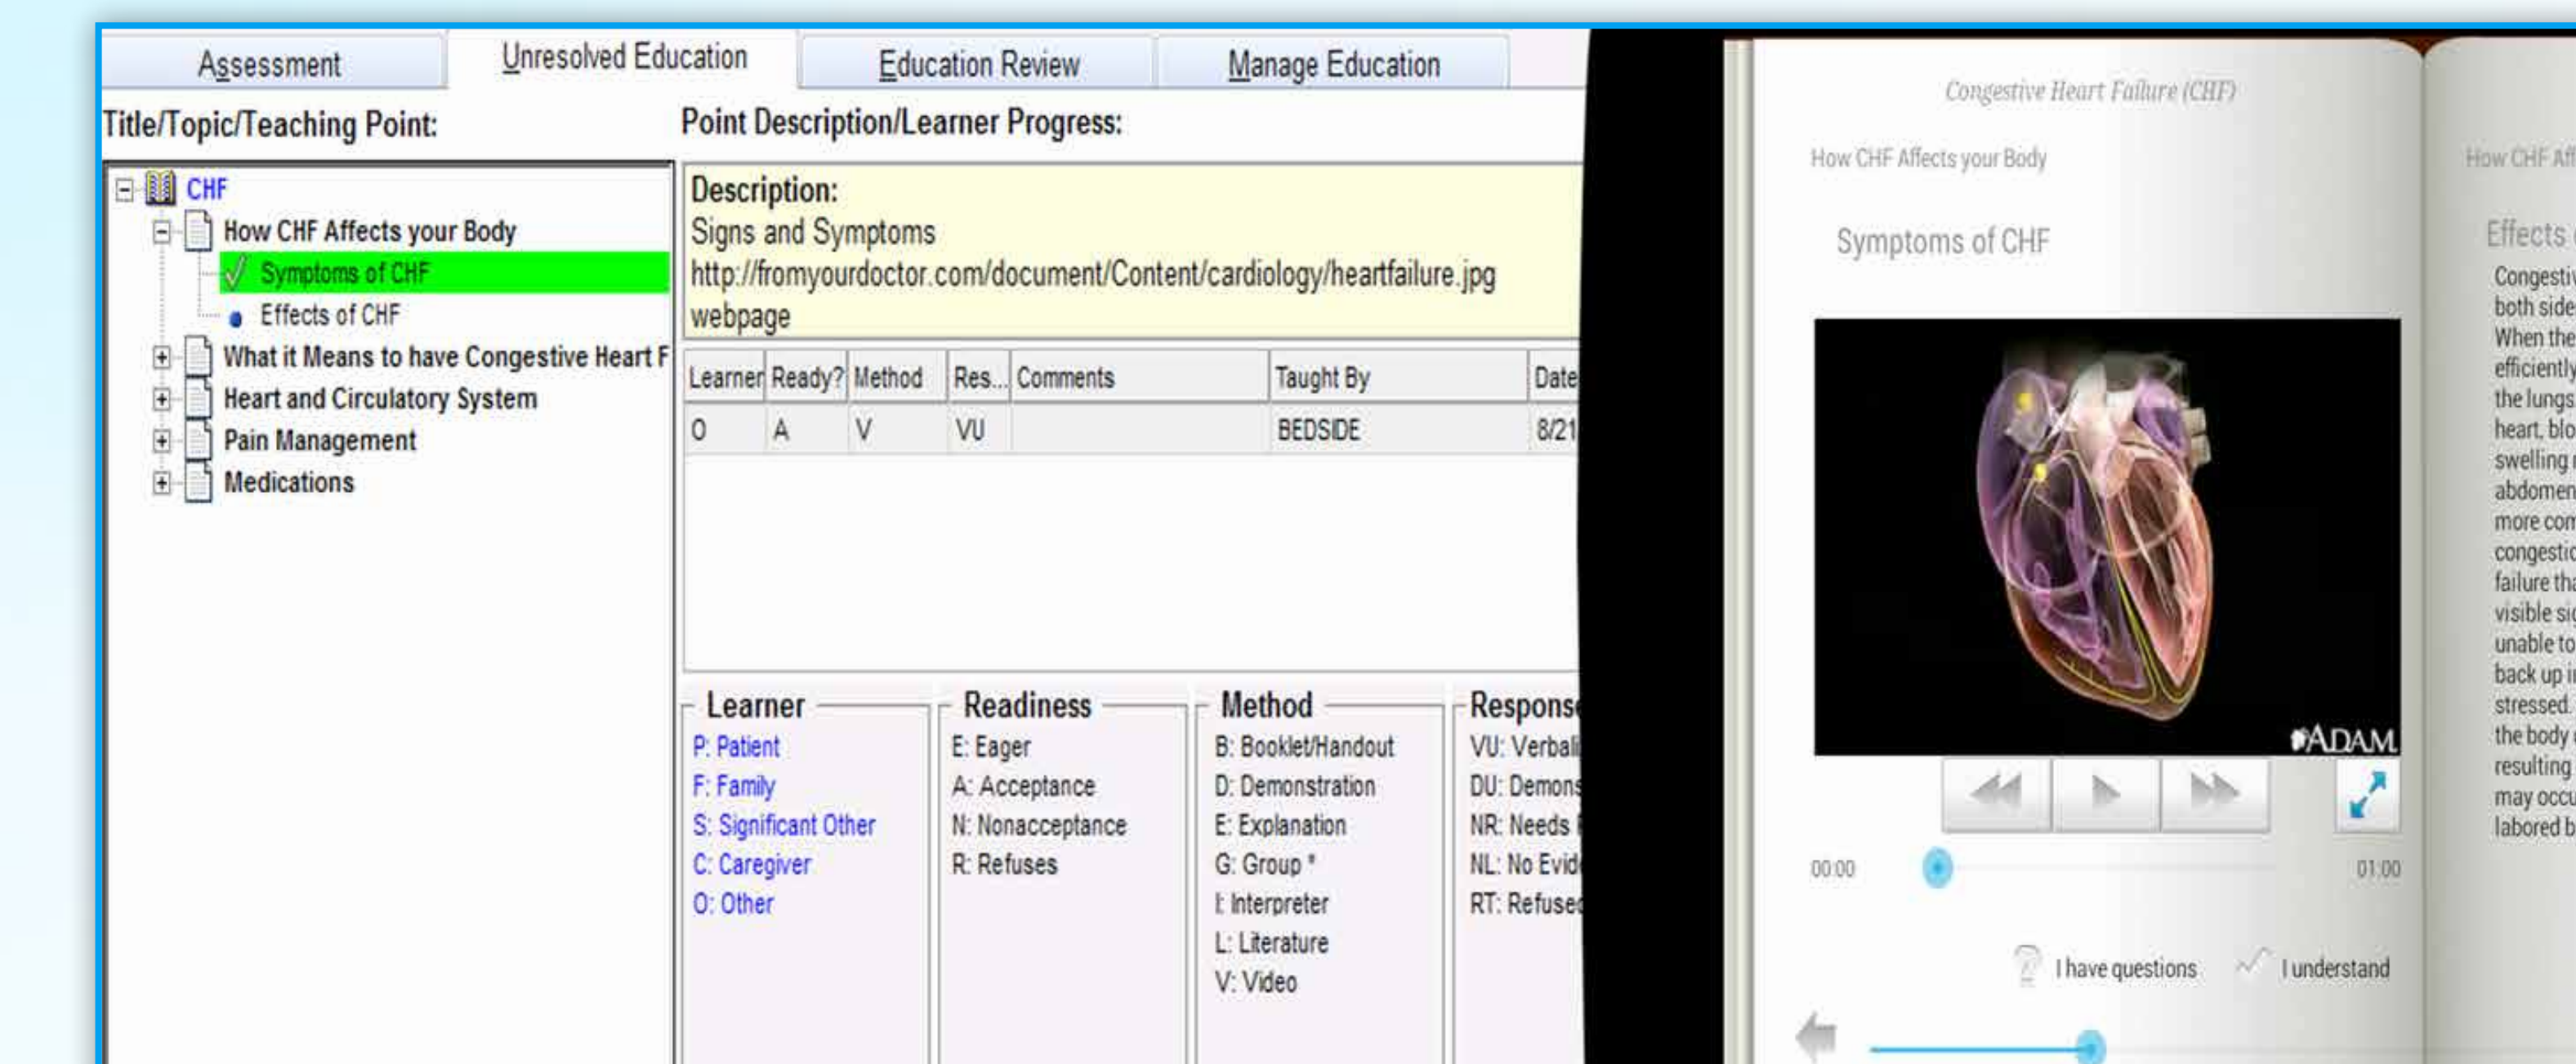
Assessment | Unresolved Education | Education Review | Manage Education

Title/Topic/Teaching Point:

CHF
How CHF Affects your Body
Symptoms of CHF
Effects of CHF
What it Means to have Congestive Heart F
Heart and Circulatory System
Pain Management
Medications

Point Description/Learner Progress:

Description:
Signs and Symptoms
http://fromyourdoctor.com/document/Content/cardiology/heartfailure.jpg
webpage

| Learner | Ready? | Method | Res... | Comments | Taught By | Date |
|---|---|---|---|---|---|---|
| O | A | V | VU | | BEDSIDE | 8/21 |

Learner
P: Patient
F: Family
S: Significant Other
C: Caregiver
O: Other

Readiness
E: Eager
A: Acceptance
N: Nonacceptance
R: Refuses

Method
B: Booklet/Handout
D: Demonstration
E: Explanation
G: Group *
I: Interpreter
L: Literature
V: Video

Respons
VU: Verbal
DU: Demons
NR: Needs
NL: No Evid
RT: Refuse

Congestive Heart Failure (CHF)

How CHF Affects your Body

Symptoms of CHF

ADAM

00:00
01:00

I have questions
I understand

How CHF Aff

Effects

Congesti
both side
When the
efficiently
the lungs
heart, blo
swelling
abdomen
more com
congestio
failure tha
visible si
unable to
back up i
stressed.
the body
resulting
may occu
labored b